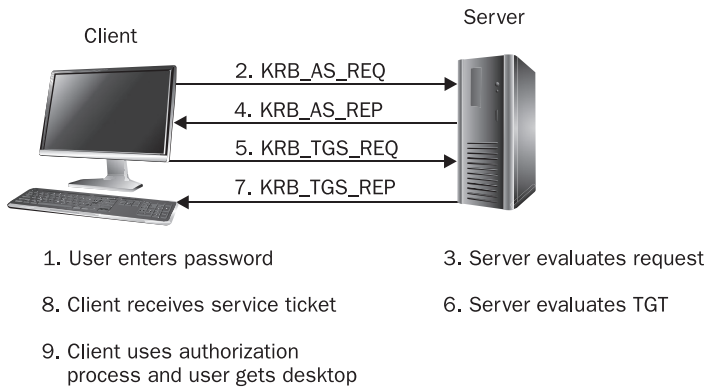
Server

Client

2. KRB_AS_REQ

4. KRB_AS_REP

5. KRB_TGS_REQ

7. KRB_TGS_REP

1. User enters password

8. Client receives service ticket

9. Client uses authorization process and user gets desktop

3. Server evaluates request

6. Server evaluates TGT